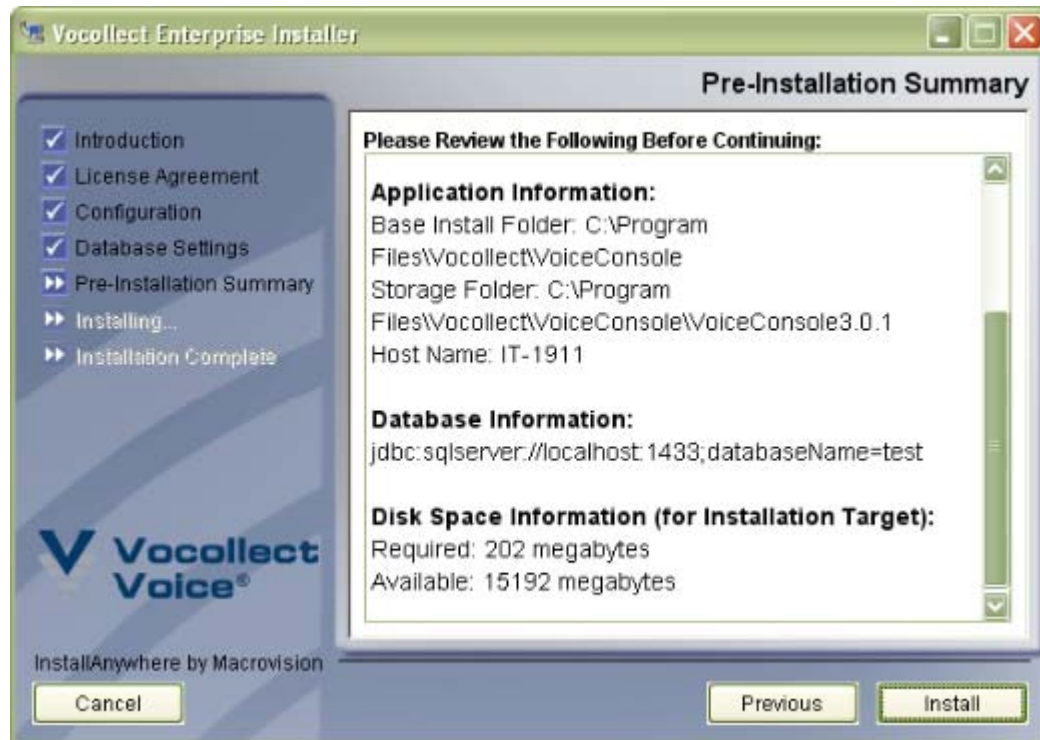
Vocollect Enterprise Installer

Pre-Installation Summary

Introduction
License Agreement
Configuration
Database Settings
Pre-Installation Summary
Installing...
Installation Complete

Vocollect Voice®

Please Review the Following Before Continuing:

Application Information:
Base Install Folder: C:\Program Files\Vocollect\VoiceConsole
Storage Folder: C:\Program Files\Vocollect\VoiceConsole\VoiceConsole3.0.1
Host Name: IT-1911

Database Information:
jdbc:sqlserver://localhost:1433;databaseName=test

Disk Space Information (for Installation Target):
Required: 202 megabytes
Available: 15192 megabytes

InstallAnywhere by Macrovision

Cancel

Previous

Install